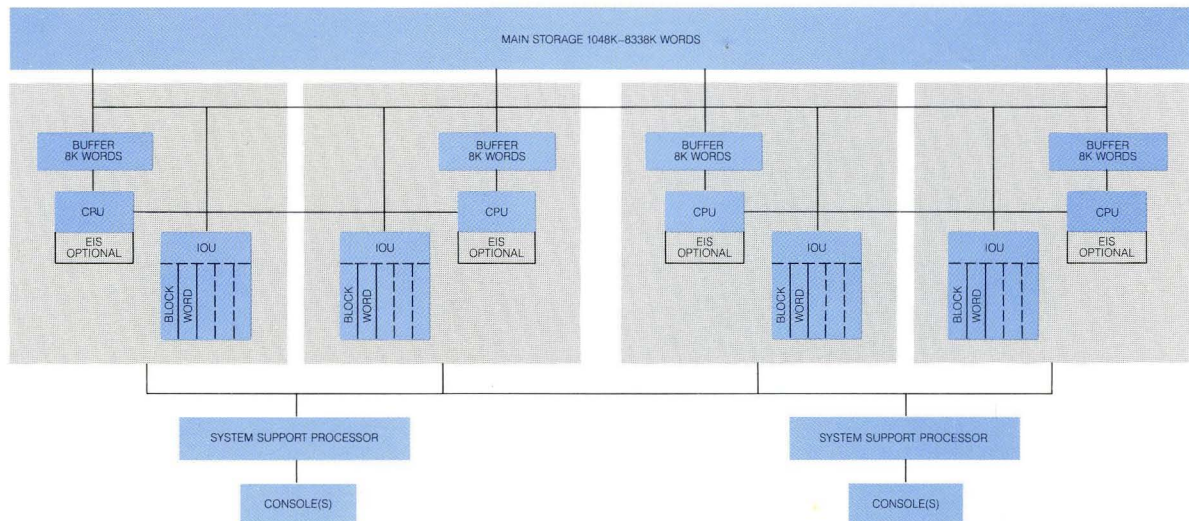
MAIN STORAGE 1048K–8338K WORDS

BUFFER 8K WORDS

CPU

EIS OPTIONAL

IOU

BLOCK

WORD

BUFFER 8K WORDS

CPU

EIS OPTIONAL

IOU

BLOCK

WORD

BUFFER 8K WORDS

CPU

EIS OPTIONAL

IOU

BLOCK

WORD

BUFFER 8K WORDS

CPU

EIS OPTIONAL

IOU

BLOCK

WORD

SYSTEM SUPPORT PROCESSOR

CONSOLE(S)

SYSTEM SUPPORT PROCESSOR

CONSOLE(S)